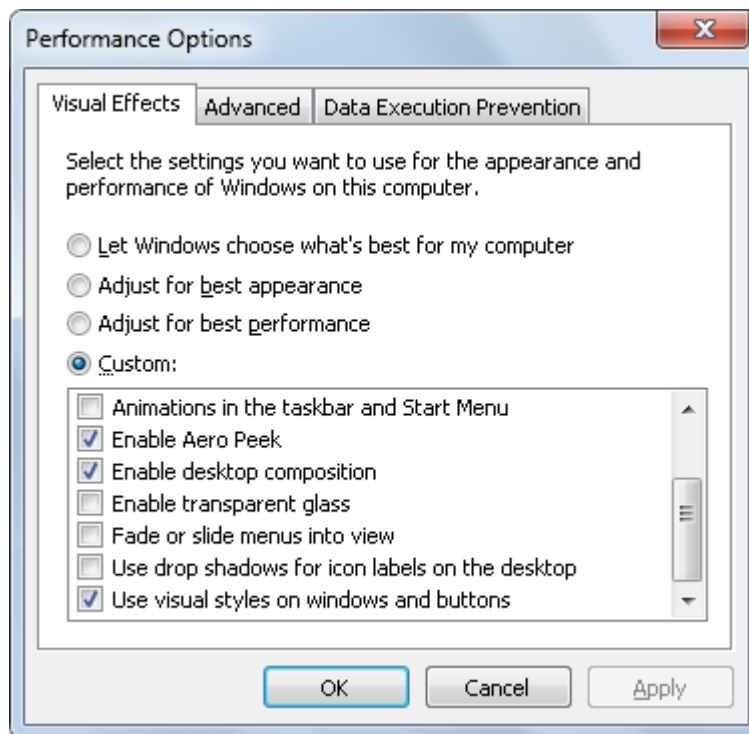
Performance Options

Visual Effects | Advanced | Data Execution Prevention

Select the settings you want to use for the appearance and performance of Windows on this computer.

Let Windows choose what's best for my computer

Adjust for best appearance

Adjust for best performance

Custom:

Animations in the taskbar and Start Menu

Enable Aero Peek

Enable desktop composition

Enable transparent glass

Fade or slide menus into view

Use drop shadows for icon labels on the desktop

Use visual styles on windows and buttons

OK | Cancel | Apply